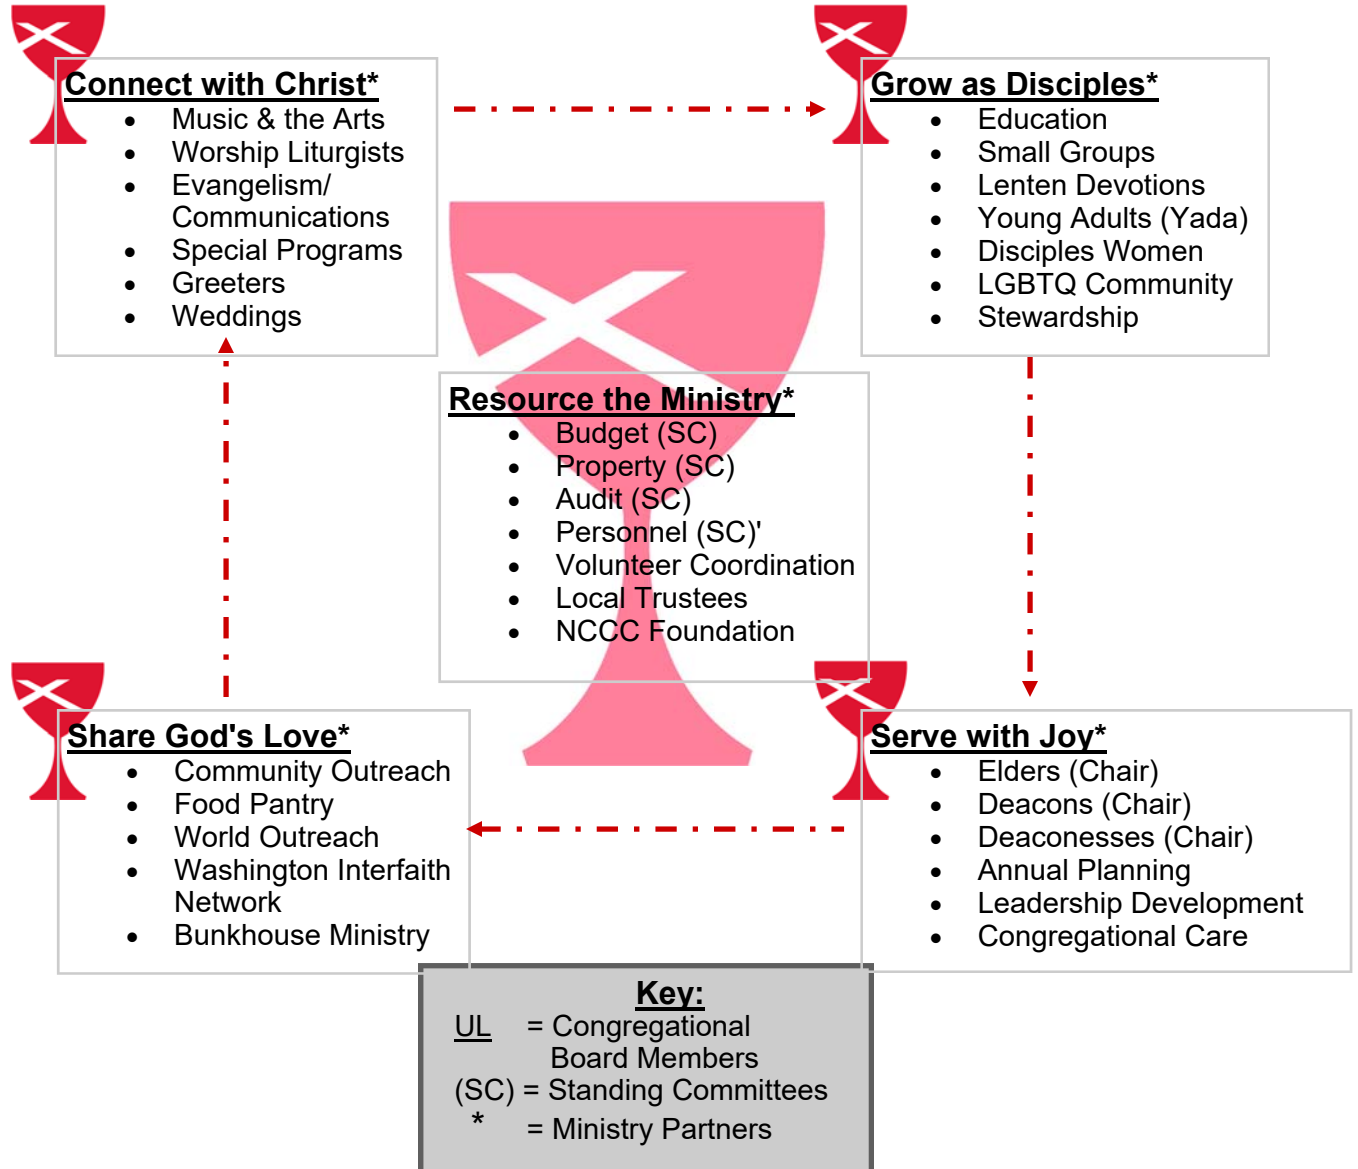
Connect with Christ*
- Music & the Arts
- Worship Liturgists
- Evangelism/ Communications
- Special Programs
- Greeters
- Weddings

Grow as Disciples*
- Education
- Small Groups
- Lenten Devotions
- Young Adults (Yada)
- Disciples Women
- LGBTQ Community
- Stewardship

Resource the Ministry*
- Budget (SC)
- Property (SC)
- Audit (SC)
- Personnel (SC)'
- Volunteer Coordination
- Local Trustees
- NCCC Foundation

Share God's Love*
- Community Outreach
- Food Pantry
- World Outreach
- Washington Interfaith Network
- Bunkhouse Ministry

Serve with Joy*
- Elders (Chair)
- Deacons (Chair)
- Deaconesses (Chair)
- Annual Planning
- Leadership Development
- Congregational Care

Key:
UL = Congregational Board Members
(SC) = Standing Committees
* = Ministry Partners